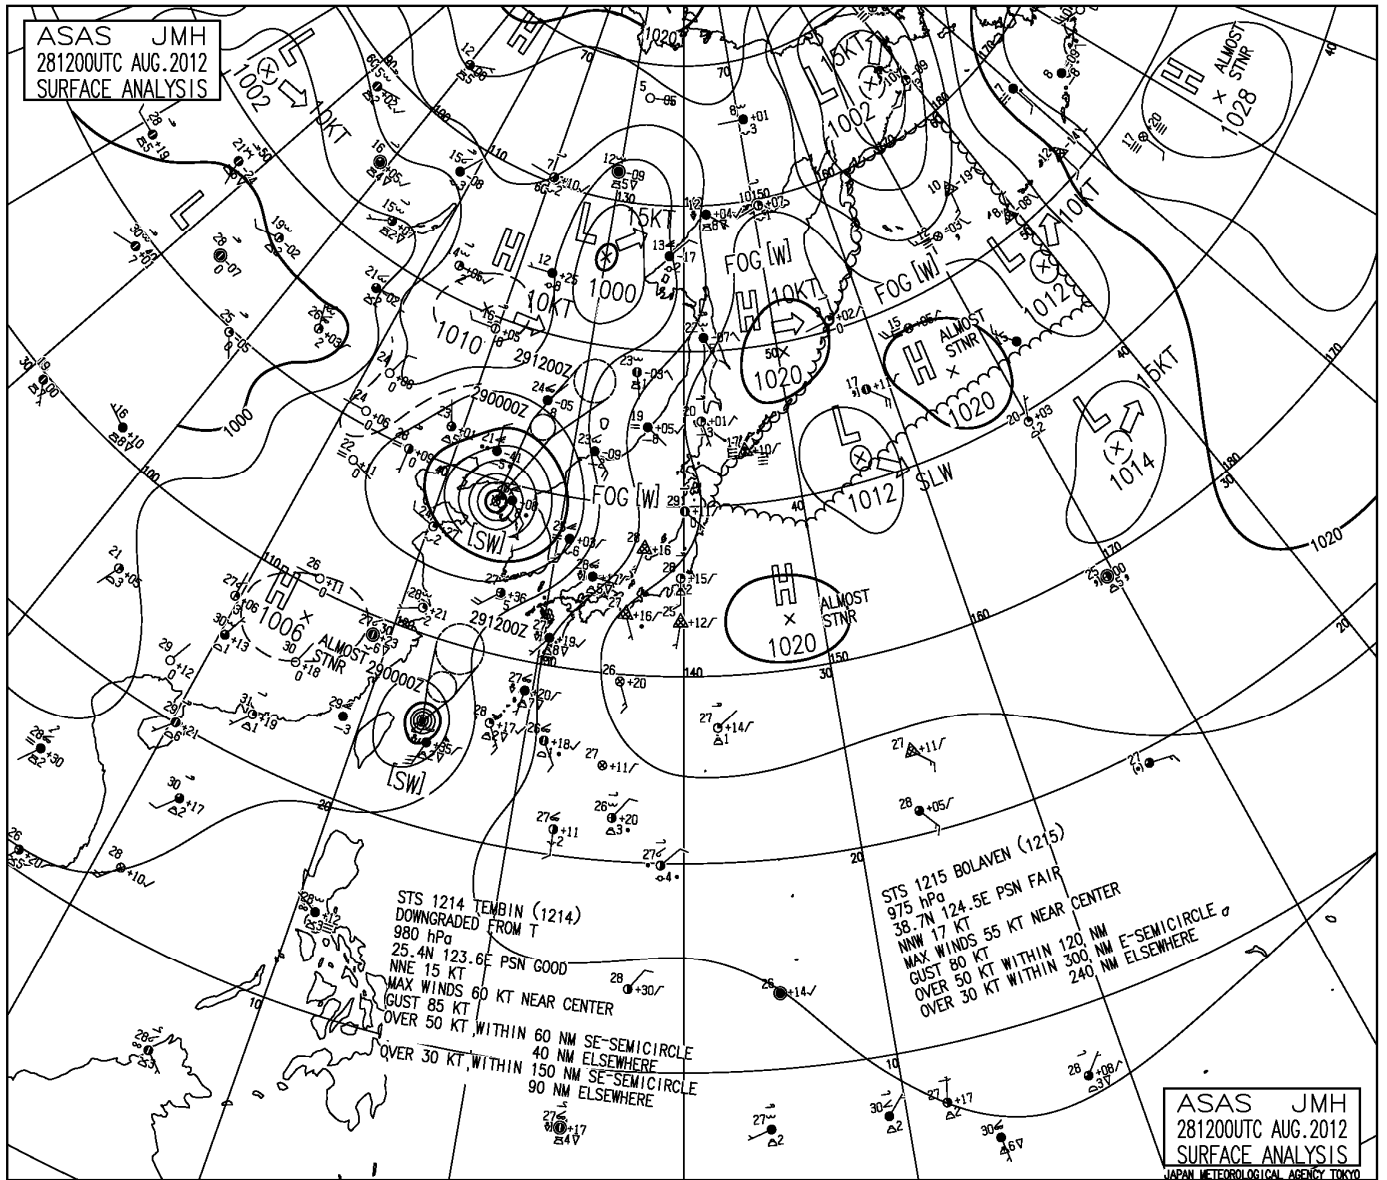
ASAS JMH
281200UTC AUG.2012
SURFACE ANALYSIS

L
1002
10KT

L
15KT
1002

H
ALMOST STNR
1028

H
L
15KT
1000

10KT
1010

FOG [W]
H
10KT
1020

FOG [W]
L
10KT
1012

H
ALMOST STNR
1020

L
1012
SLW

L
15KT
1014

291200Z
290000Z

FOG [W]
[SW]

H
1006
ALMOST STNR
290000Z
291200Z

[SW]

H
1020
ALMOST STNR

1000
1020

STS 1214 TEMBIN (1214)
DOWNGRADED FROM T
980 hPa
25.4N 123.6E PSN GOOD
NNE 15 KT
MAX WINDS 60 KT NEAR CENTER
GUST 85 KT
OVER 50 KT WITHIN 60 NM SE-SEMICIRCLE
40 NM ELSEWHERE
OVER 30 KT WITHIN 150 NM SE-SEMICIRCLE
90 NM ELSEWHERE

STS 1215 BOLAVEN (1215)
975 hPa
38.7N 124.5E PSN FAIR
NNW 17 KT
MAX WINDS 55 KT NEAR CENTER
GUST 80 KT
OVER 50 KT WITHIN 120 NM
OVER 30 KT WITHIN 300 NM E-SEMICIRCLE
240 NM ELSEWHERE

ASAS JMH
281200UTC AUG.2012
SURFACE ANALYSIS
JAPAN METEOROLOGICAL AGENCY TOKYO